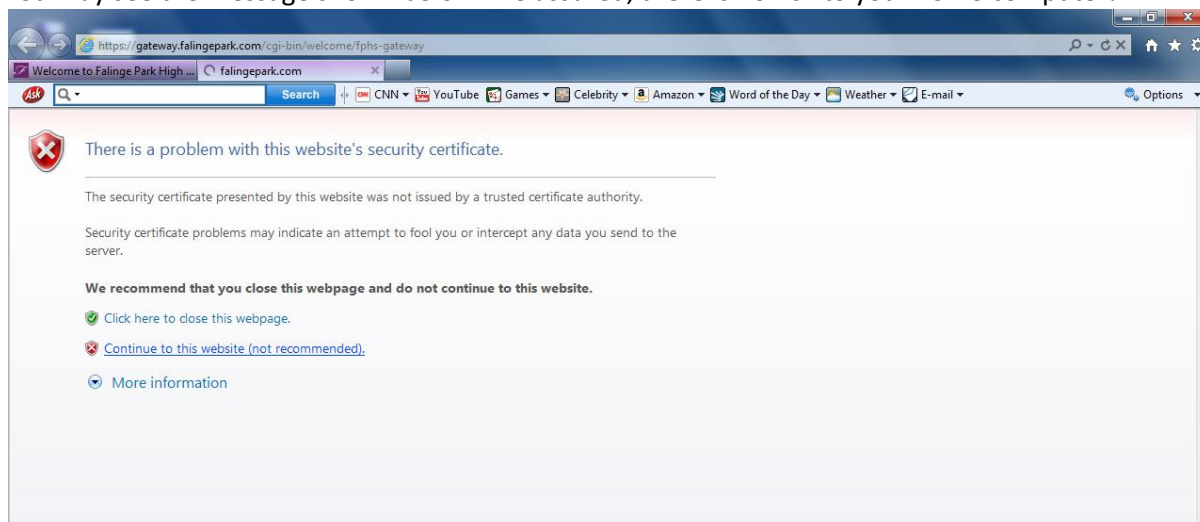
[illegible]

https://gateway.falingepark.com/cgi-bin/welcome/fphs-gateway

Welcome to Falinge Park High ... falingepark.com ×

Search CNN ▾ YouTube Games ▾ Celebrity ▾ Amazon ▾ Word of the Day ▾ Weather ▾ E-mail ▾ Options ▾

There is a problem with this website's security certificate.

The security certificate presented by this website was not issued by a trusted certificate authority.

Security certificate problems may indicate an attempt to fool you or intercept any data you send to the server.

**We recommend that you close this webpage and do not continue to this website.**

Click here to close this webpage.

Continue to this website (not recommended).

More information